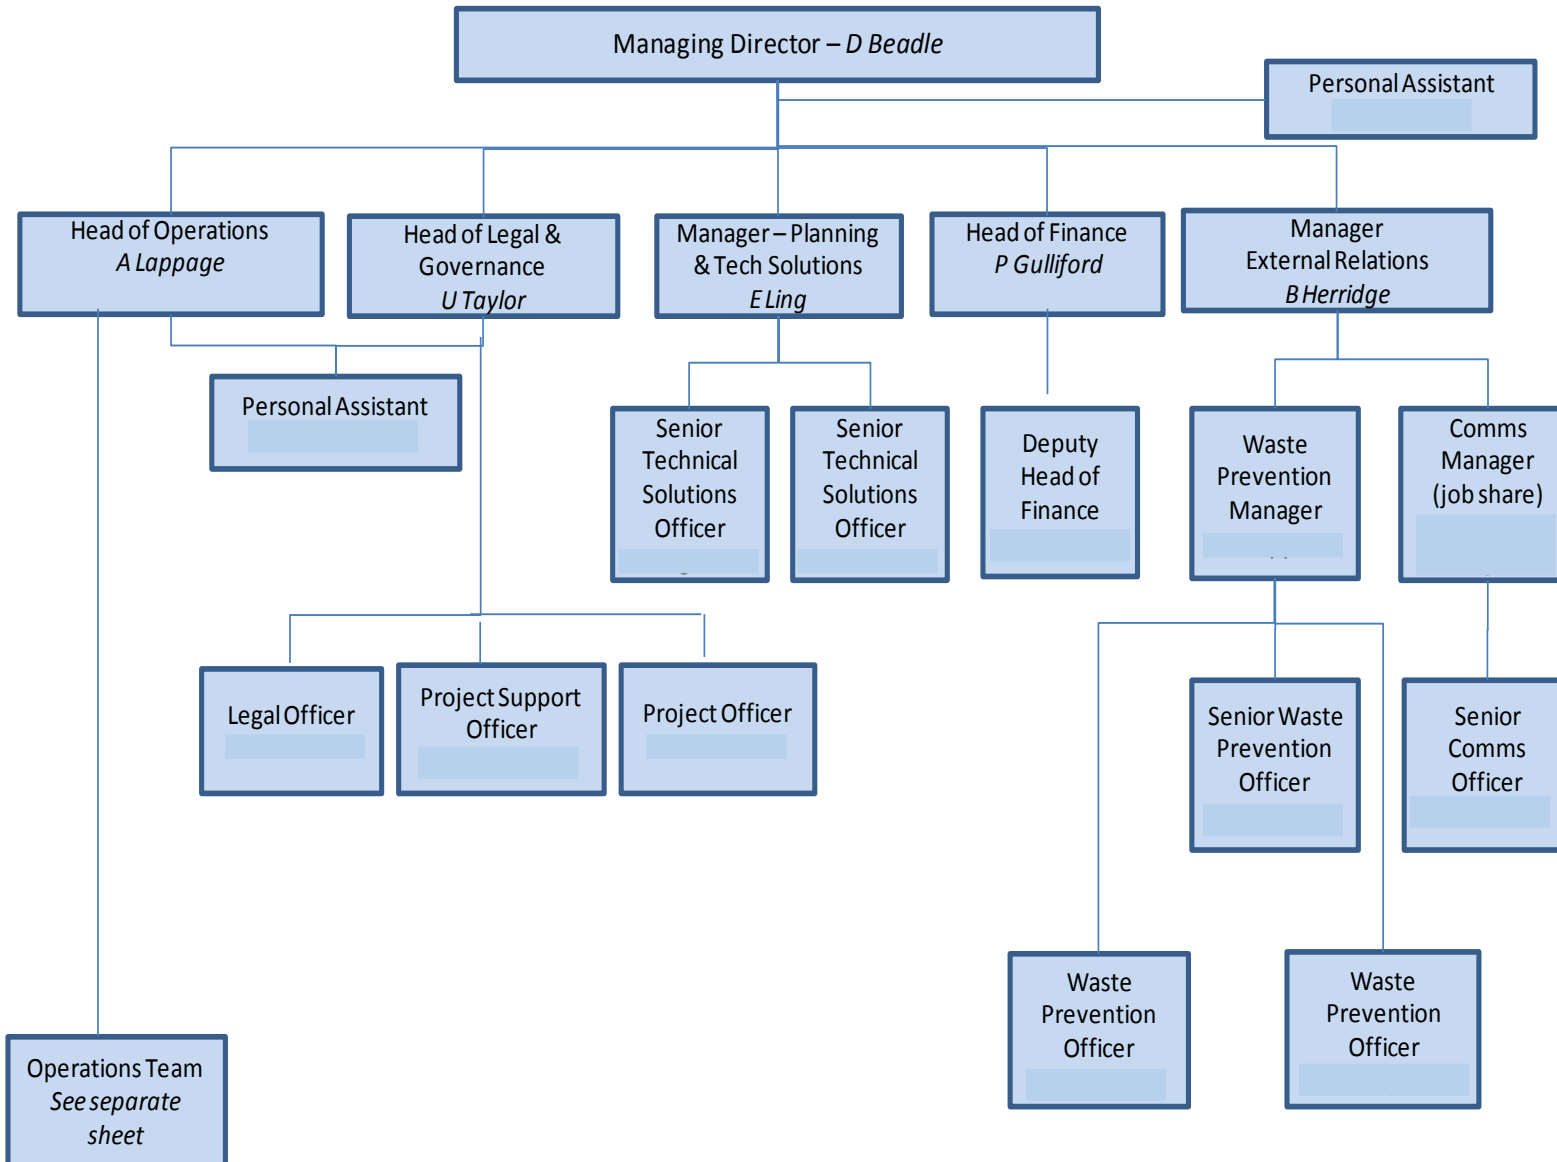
Managing Director – *D Beadle*

Personal Assistant

Head of Operations
*A Lappage*

Head of Legal & Governance
*U Taylor*

Manager – Planning & Tech Solutions
*E Ling*

Head of Finance
*P Gulliford*

Manager
External Relations
*B Herridge*

Personal Assistant

Senior Technical Solutions Officer

Senior Technical Solutions Officer

Deputy Head of Finance

Waste Prevention Manager

Comms Manager (job share)

Legal Officer

Project Support Officer

Project Officer

Senior Waste Prevention Officer

Senior Comms Officer

Waste Prevention Officer

Waste Prevention Officer

Operations Team
*See separate sheet*